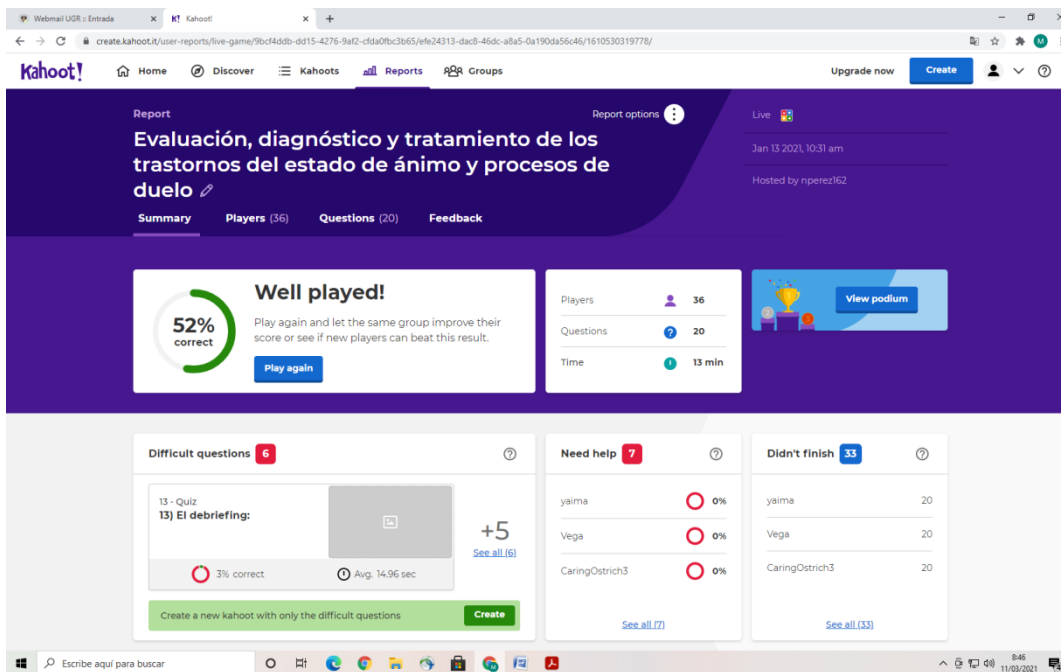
Webmail UGR :: Entrada × Kahoot! × +

create.kahoot.it/user-reports/live-game/9bcf4ddb-dd15-4276-9af2-cfda0fbc3b65/efe24313-dac8-46dc-a8a5-0a190da56c46/1610530319778/

Kahoot! Home Discover Kahoots Reports Groups Upgrade now Create

Report

Report options

Evaluación, diagnóstico y tratamiento de los trastornos del estado de ánimo y procesos de duelo

Live

Jan 13 2021, 10:31 am

Hosted by nperez162

Summary Players (36) Questions (20) Feedback

52% correct

Well played!

Play again and let the same group improve their score or see if new players can beat this result.

Play again

Players 36

Questions 20

Time 13 min

View podium

Difficult questions 6

13 - Quiz
13) El debriefing:

+5
See all (6)

3% correct

Avg. 14.96 sec

Create a new kahoot with only the difficult questions Create

Need help 7

yaima 0%

Vega 0%

CaringOstrich3 0%

See all (7)

Didn't finish 33

yaima 20

Vega 20

CaringOstrich3 20

See all (33)

Escribe aquí para buscar

8:46
11/03/2021